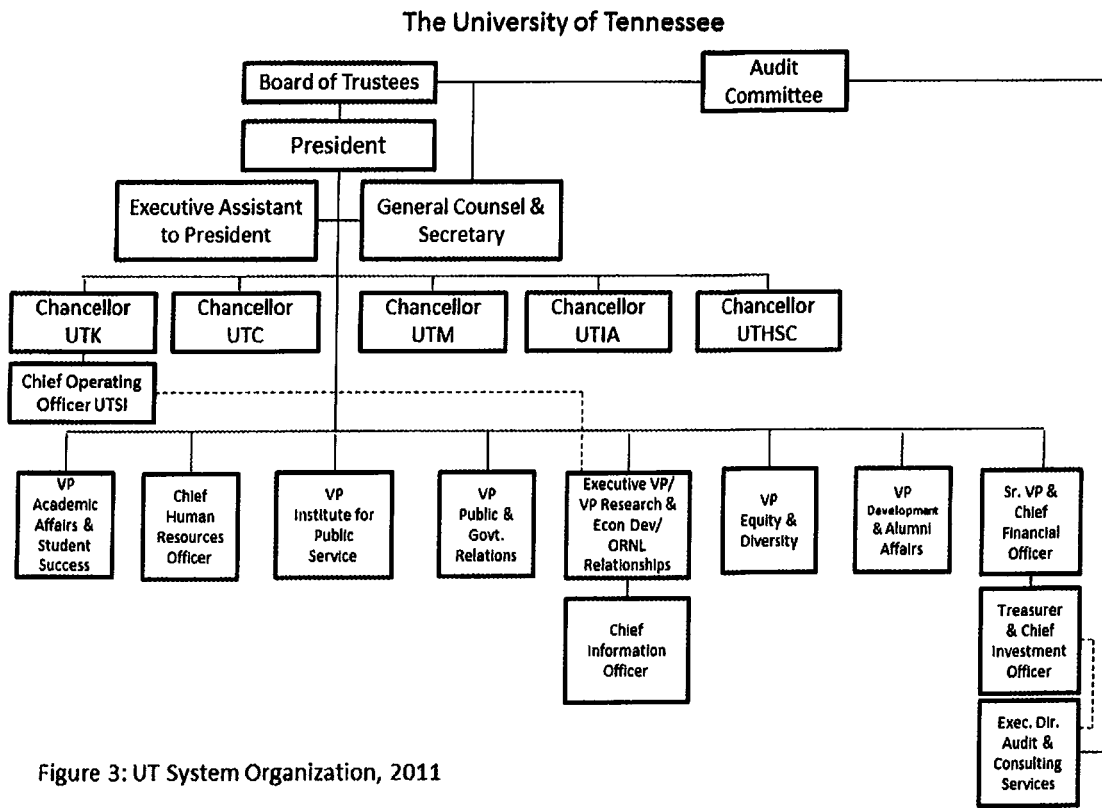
The University of Tennessee

Board of Trustees

Audit Committee

President

Executive Assistant to President

General Counsel & Secretary

Chancellor UTK

Chancellor UTC

Chancellor UTM

Chancellor UTIA

Chancellor UTHSC

Chief Operating Officer UTSI

VP Academic Affairs & Student Success

Chief Human Resources Officer

VP Institute for Public Service

VP Public & Govt. Relations

Executive VP/ VP Research & Econ Dev/ ORNL Relationships

VP Equity & Diversity

VP Development & Alumni Affairs

Sr. VP & Chief Financial Officer

Chief Information Officer

Treasurer & Chief Investment Officer

Exec. Dir. Audit & Consulting Services

Figure 3: UT System Organization, 2011